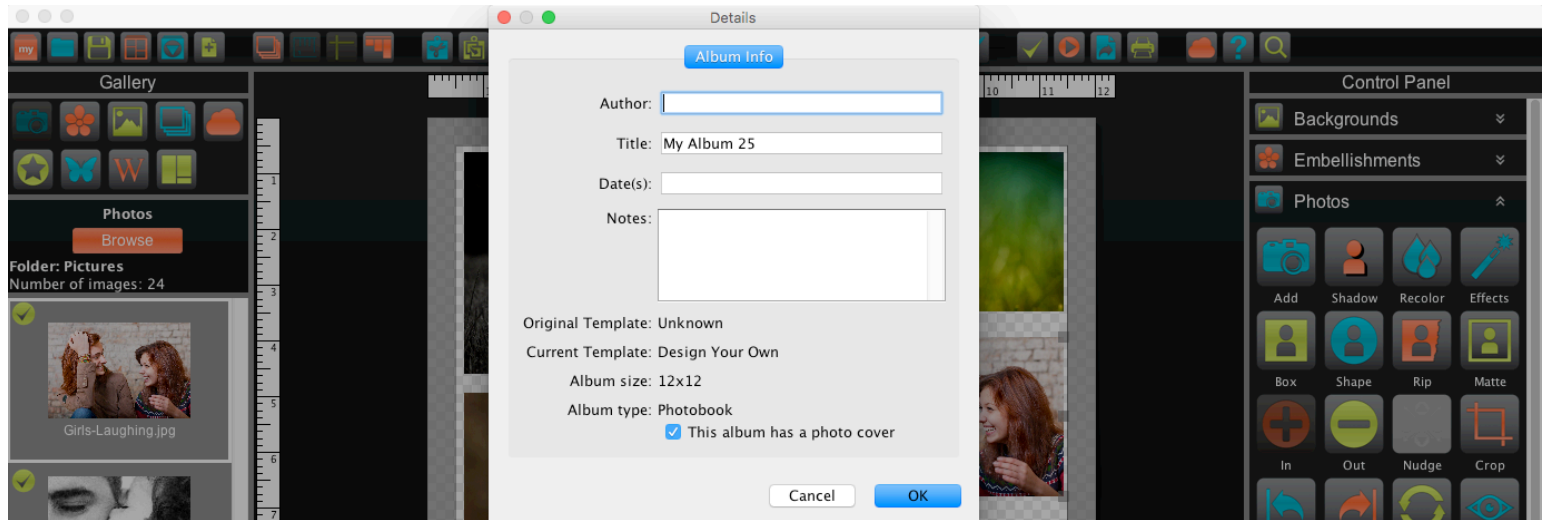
Details

Album Info

Author:

Title: My Album 25

Date(s):

Notes:

Original Template: Unknown

Current Template: Design Your Own

Album size: 12x12

Album type: Photobook

This album has a photo cover

Cancel

OK

my

Gallery

W

Photos

Browse

Folder: Pictures

Number of images: 24

Girls-Laughing.jpg

1 2 3 4 5 6 7

10 11 12

Control Panel

Backgrounds

Embellishments

Photos

Add

Shadow

Recolor

Effects

Box

Shape

Rip

Matte

In

Out

Nudge

Crop